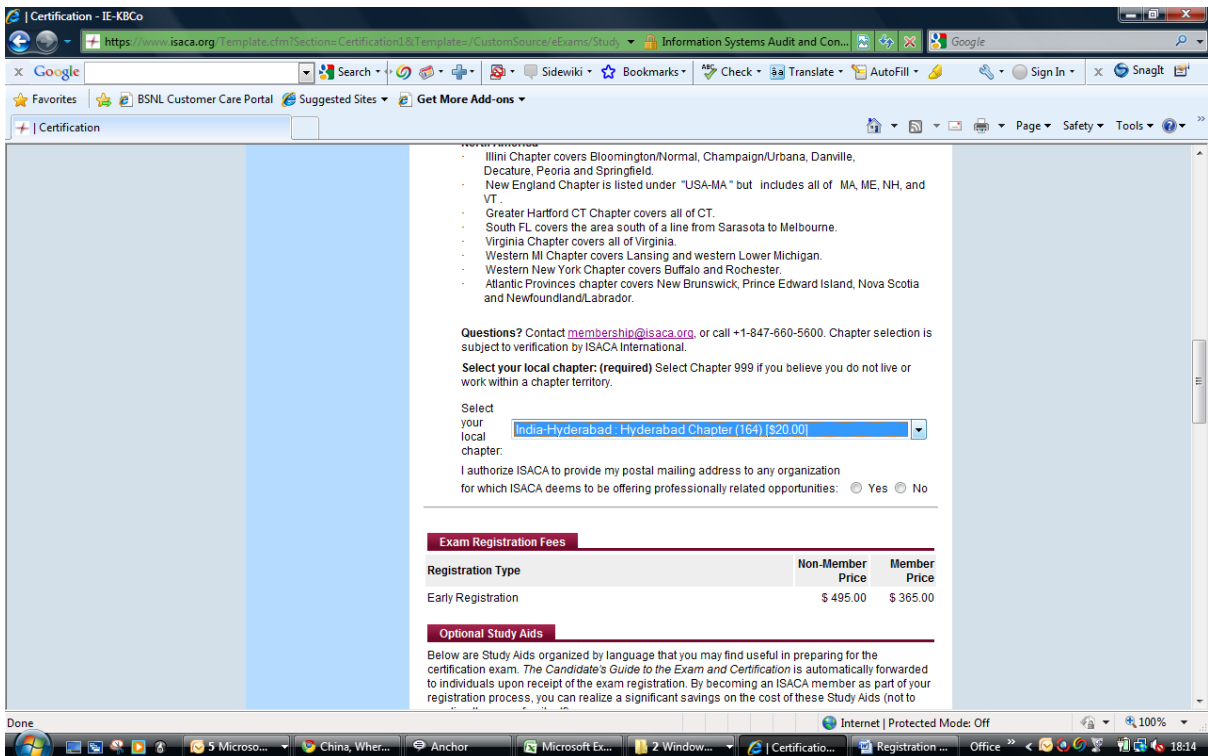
| Certification - IE-KBCo

https://www.isaca.org/Template.cfm?Section=Certification1&Template=/CustomSource/eExams/Study
Information Systems Audit and Con...
Google

Google | Search | Sidewiki | Bookmarks | Check | Translate | AutoFill | Sign In | SnagIt

Favorites | BSNL Customer Care Portal | Suggested Sites | Get More Add-ons

| Certification

Page | Safety | Tools

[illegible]
· Illini Chapter covers Bloomington/Normal, Champaign/Urbana, Danville, Decature, Peoria and Springfield.
· New England Chapter is listed under "USA-MA" but includes all of MA, ME, NH, and VT .
· Greater Hartford CT Chapter covers all of CT.
· South FL covers the area south of a line from Sarasota to Melbourne.
· Virginia Chapter covers all of Virginia.
· Western MI Chapter covers Lansing and western Lower Michigan.
· Western New York Chapter covers Buffalo and Rochester.
· Atlantic Provinces chapter covers New Brunswick, Prince Edward Island, Nova Scotia and Newfoundland/Labrador.

Questions? Contact membership@isaca.org, or call +1-847-660-5600. Chapter selection is subject to verification by ISACA International.

Select your local chapter: (required) Select Chapter 999 if you believe you do not live or work within a chapter territory.

Select your local chapter: India-Hyderabad : Hyderabad Chapter (164) [$20.00]

I authorize ISACA to provide my postal mailing address to any organization for which ISACA deems to be offering professionally related opportunities: Yes No

Exam Registration Fees

| Registration Type | Non-Member Price | Member Price |
|---|---|---|
| Early Registration | $ 495.00 | $ 365.00 |

Optional Study Aids

Below are Study Aids organized by language that you may find useful in preparing for the certification exam. The Candidate's Guide to the Exam and Certification is automatically forwarded to individuals upon receipt of the exam registration. By becoming an ISACA member as part of your registration process, you can realize a significant savings on the cost of these Study Aids (not to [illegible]

Done | Internet | Protected Mode: Off | 100%

5 Microso... | China, Wher... | Anchor | Microsoft Ex... | 2 Window... | | Certificatio... | Registration ... | Office | 18:14